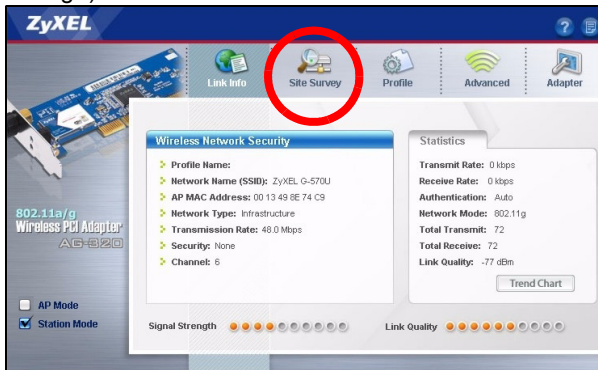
ZyXEL

?

Link Info

Site Survey

Profile

Advanced

Adapter

802.11a/g
Wireless PCI Adapter
AG-320

Wireless Network Security

Profile Name:
Network Name (SSID): ZyXEL G-570U
AP MAC Address: 00 13 49 8E 74 C9
Network Type: Infrastructure
Transmission Rate: 48.0 Mbps
Security: None
Channel: 6

Statistics

Transmit Rate: 0 kbps
Receive Rate: 0 kbps
Authentication: Auto
Network Mode: 802.11g
Total Transmit: 72
Total Receive: 72
Link Quality: -77 dBm

Trend Chart

AP Mode
Station Mode

Signal Strength

Link Quality